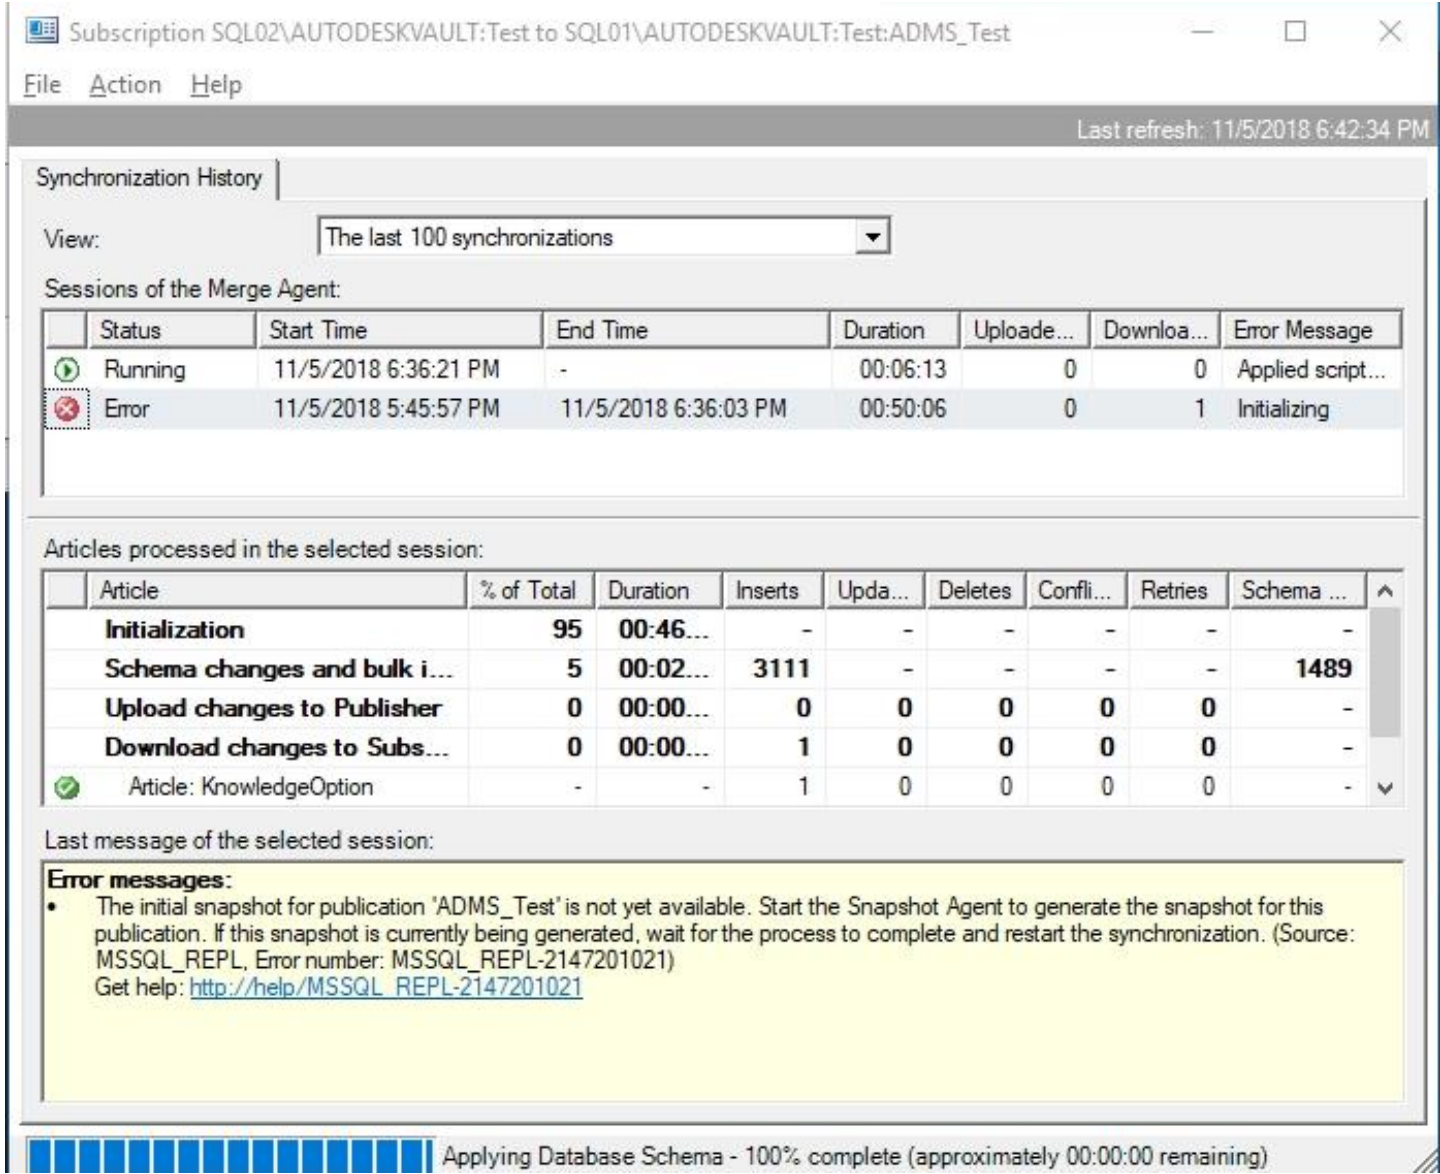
Subscription SQL02\AUTODESKVAULT:Test to SQL01\AUTODESKVAULT:Test:ADMS_Test

File Action Help

Last refresh: 11/5/2018 6:42:34 PM

Synchronization History

View: The last 100 synchronizations

Sessions of the Merge Agent:

| Status | Start Time | End Time | Duration | Uploade... | Downloa... | Error Message |
|---|---|---|---|---|---|---|
| Running | 11/5/2018 6:36:21 PM | - | 00:06:13 | 0 | 0 | Applied script... |
| Error | 11/5/2018 5:45:57 PM | 11/5/2018 6:36:03 PM | 00:50:06 | 0 | 1 | Initializing |

Articles processed in the selected session:

| Article | % of Total | Duration | Inserts | Upda... | Deletes | Confli... | Retries | Schema ... |
|---|---|---|---|---|---|---|---|---|
| Initialization | 95 | 00:46... | - | - | - | - | - | - |
| Schema changes and bulk i... | 5 | 00:02... | 3111 | - | - | - | - | 1489 |
| Upload changes to Publisher | 0 | 00:00... | 0 | 0 | 0 | 0 | 0 | - |
| Download changes to Subs... | 0 | 00:00... | 1 | 0 | 0 | 0 | 0 | - |
| Article: KnowledgeOption | - | - | 1 | 0 | 0 | 0 | 0 | - |

Last message of the selected session:

Error messages:
• The initial snapshot for publication 'ADMS_Test' is not yet available. Start the Snapshot Agent to generate the snapshot for this publication. If this snapshot is currently being generated, wait for the process to complete and restart the synchronization. (Source: MSSQL_REPL, Error number: MSSQL_REPL-2147201021)
Get help: http://help/MSSQL_REPL-2147201021

Applying Database Schema - 100% complete (approximately 00:00:00 remaining)